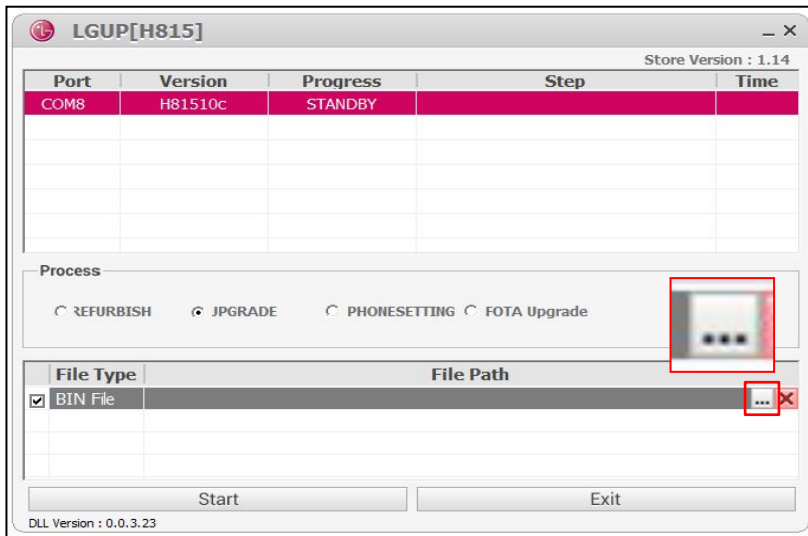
LGUP[H815]

_ ×

Store Version : 1.14

| Port | Version | Progress | Step | Time |
|---|---|---|---|---|
| COM8 | H81510c | STANDBY | | |

Process

REFURBISH UPGRADE PHONESETTING FOTA Upgrade

...

| File Type | File Path |
|---|---|
| BIN File | ... × |

Start

Exit

DLL Version : 0.0.3.23